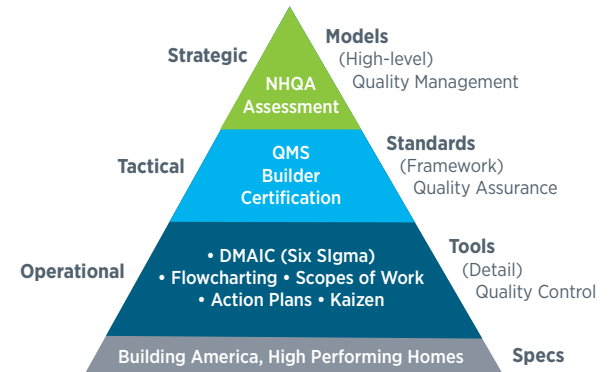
Strategic

NHQA Assessment

Models (High-level) Quality Management

Tactical

QMS Builder Certification

Standards (Framework) Quality Assurance

Operational

• DMAIC (Six SIgma)
• Flowcharting • Scopes of Work
• Action Plans • Kaizen

Tools (Detail) Quality Control

Building America, High Performing Homes

Specs